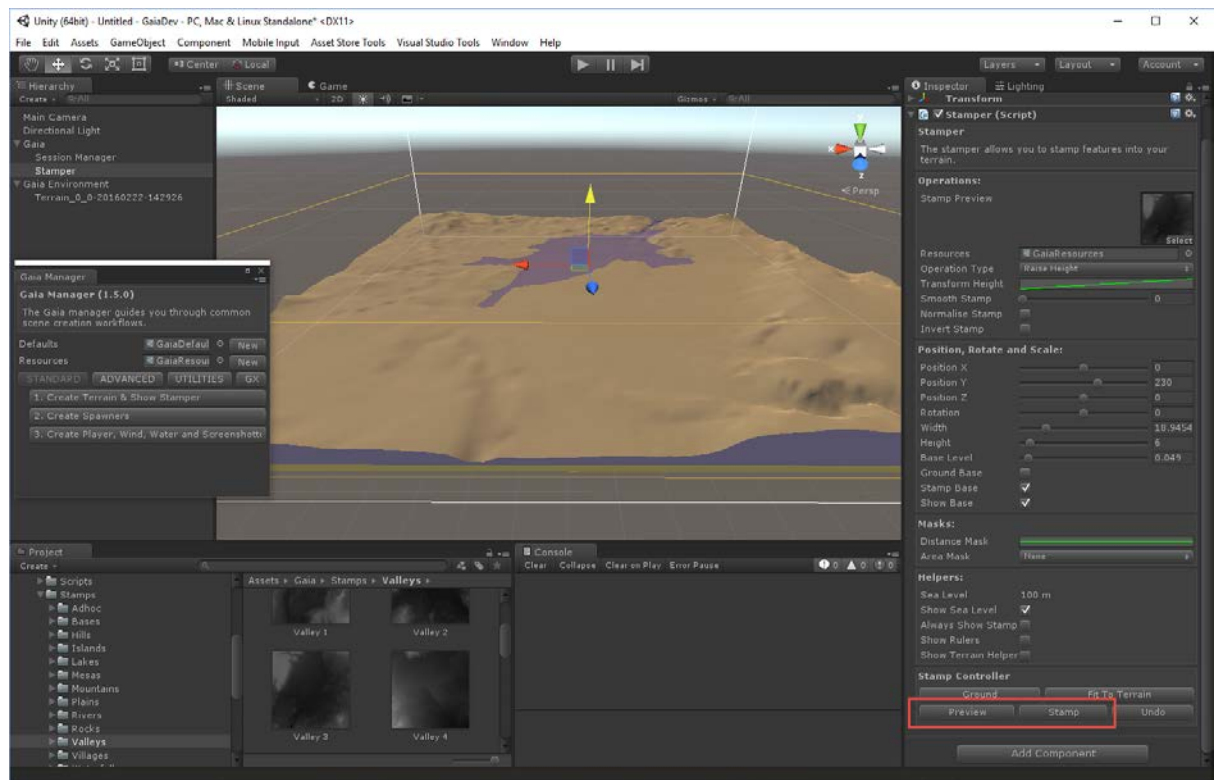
Unity (64bit) - Untitled - GaiaDev - PC, Mac & Linux Standalone* <DX11>

File Edit Assets GameObject Component Mobile Input Asset Store Tools Visual Studio Tools Window Help

Center Local

Layers Layout Account

Hierarchy
Create
Main Camera
Directional Light
Gaia
Session Manager
Stamper
Gaia Environment
Terrain_0_0-20160222-142926

Scene
Game
Shaded 2D
Gizmos

Persp

Gaia Manager
Gaia Manager (1.5.0)
The Gaia manager guides you through common scene creation workflows.
Defaults GaiaDefaul New
Resources GaiaResou New
STANDARD ADVANCED UTILITIES GX
1. Create Terrain & Show Stamper
2. Create Spawners
3. Create Player, Wind, Water and Screenshotte

Inspector Lighting
Transform
Stamper (Script)
Stamper
The stamper allows you to stamp features into your terrain.
Operations:
Stamp Preview
Select
Resources GaiaResources
Operation Type Raise Height
Transform Height
Smooth Stamp 0
Normalise Stamp
Invert Stamp
Position, Rotate and Scale:
Position X 0
Position Y 230
Position Z 0
Rotation 0
Width 18.9454
Height 6
Base Level 0.049
Ground Base
Stamp Base
Show Base
Masks:
Distance Mask
Area Mask None
Helpers:
Sea Level 100 m
Show Sea Level
Always Show Stamp
Show Rulers
Show Terrain Helper
Stamp Controller
Ground
Fit To Terrain
Preview
Stamp
Undo
Add Component

Project
Create
Scripts
Stamps
Adhoc
Bases
Hills
Islands
Lakes
Mesas
Mountains
Plains
Rivers
Rocks
Valleys
Villages

Assets ▸ Gaia ▸ Stamps ▸ Valleys ▸
Valley 1
Valley 2
Valley 3
Valley 4

Console
Clear Collapse Clear on Play Error Pause
0 0 0